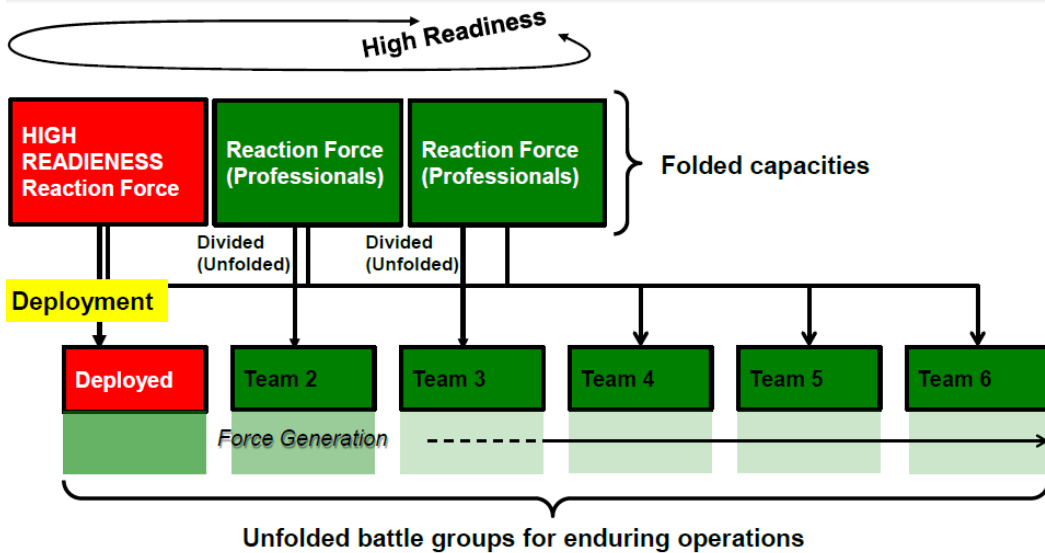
High Readiness

HIGH READIESS Reaction Force

Reaction Force (Professionals)

Reaction Force (Professionals)

Folded capacities

Divided (Unfolded)

Divided (Unfolded)

Deployment

Deployed

Team 2

Team 3

Team 4

Team 5

Team 6

Force Generation

Unfolded battle groups for enduring operations